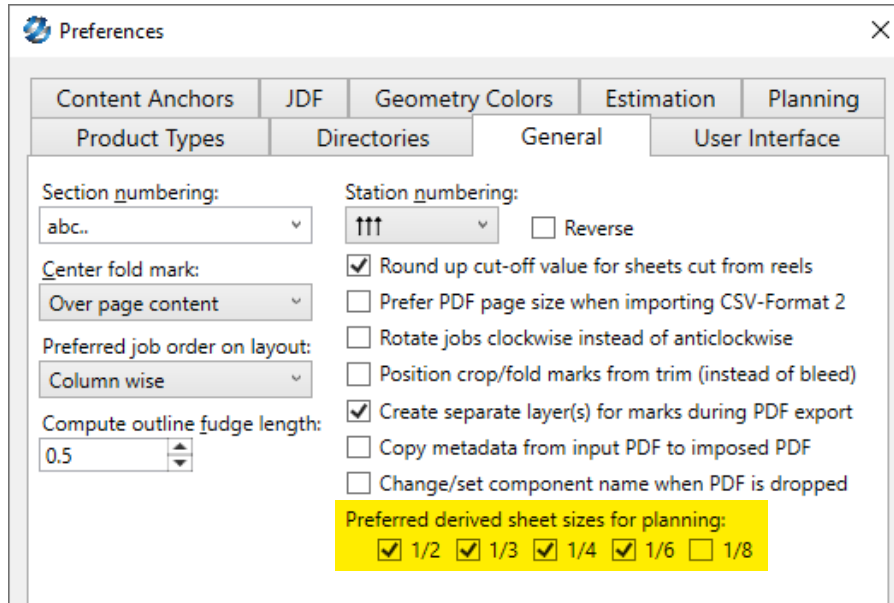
Preferences

Content Anchors | JDF | Geometry Colors | Estimation | Planning
Product Types | Directories | General | User Interface

Section numbering:
abc..

Center fold mark:
Over page content

Preferred job order on layout:
Column wise

Compute outline fudge length:
0.5

Station numbering:
↑↑↑

Reverse

Round up cut-off value for sheets cut from reels
Prefer PDF page size when importing CSV-Format 2
Rotate jobs clockwise instead of anticlockwise
Position crop/fold marks from trim (instead of bleed)
Create separate layer(s) for marks during PDF export
Copy metadata from input PDF to imposed PDF
Change/set component name when PDF is dropped

Preferred derived sheet sizes for planning:
1/2 1/3 1/4 1/6 1/8